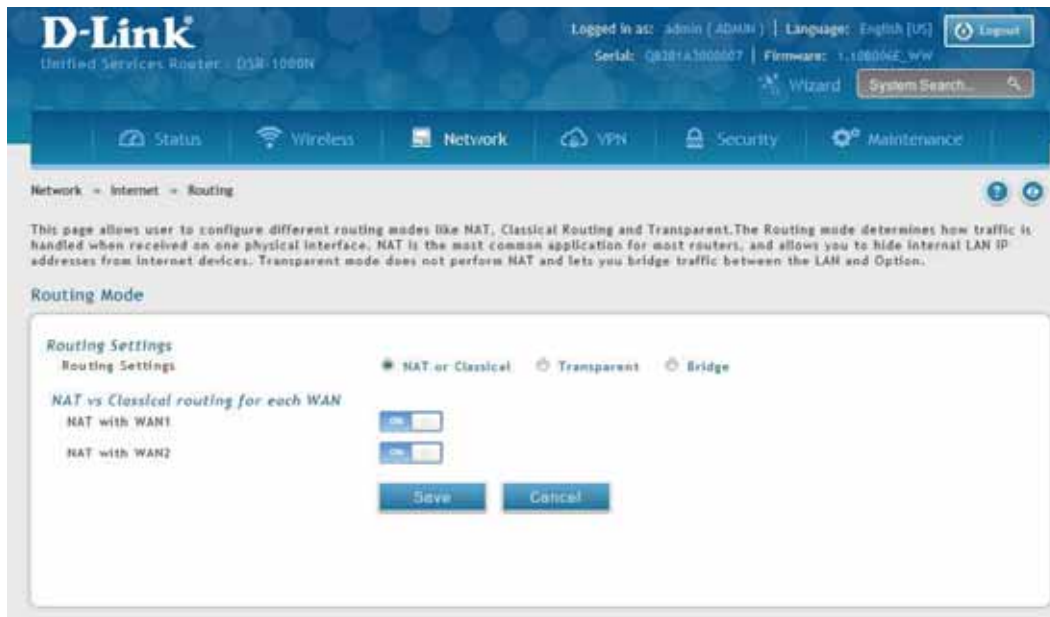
D-Link®
Unified Services Router - DSR-1000N

Logged in as: admin ( ADMIN ) | Language: English [US] | Logout
Serial: QB381A3000007 | Firmware: 1.10B006E_WW
Wizard | System Search...

Status | Wireless | Network | VPN | Security | Maintenance

Network » Internet » Routing

This page allows user to configure different routing modes like NAT, Classical Routing and Transparent.The Routing mode determines how traffic is handled when received on one physical interface. NAT is the most common application for most routers, and allows you to hide internal LAN IP addresses from internet devices. Transparent mode does not perform NAT and lets you bridge traffic between the LAN and Option.

Routing Mode

Routing Settings
Routing Settings | NAT or Classical | Transparent | Bridge

NAT vs Classical routing for each WAN
NAT with WAN1 | ON
NAT with WAN2 | ON

Save | Cancel